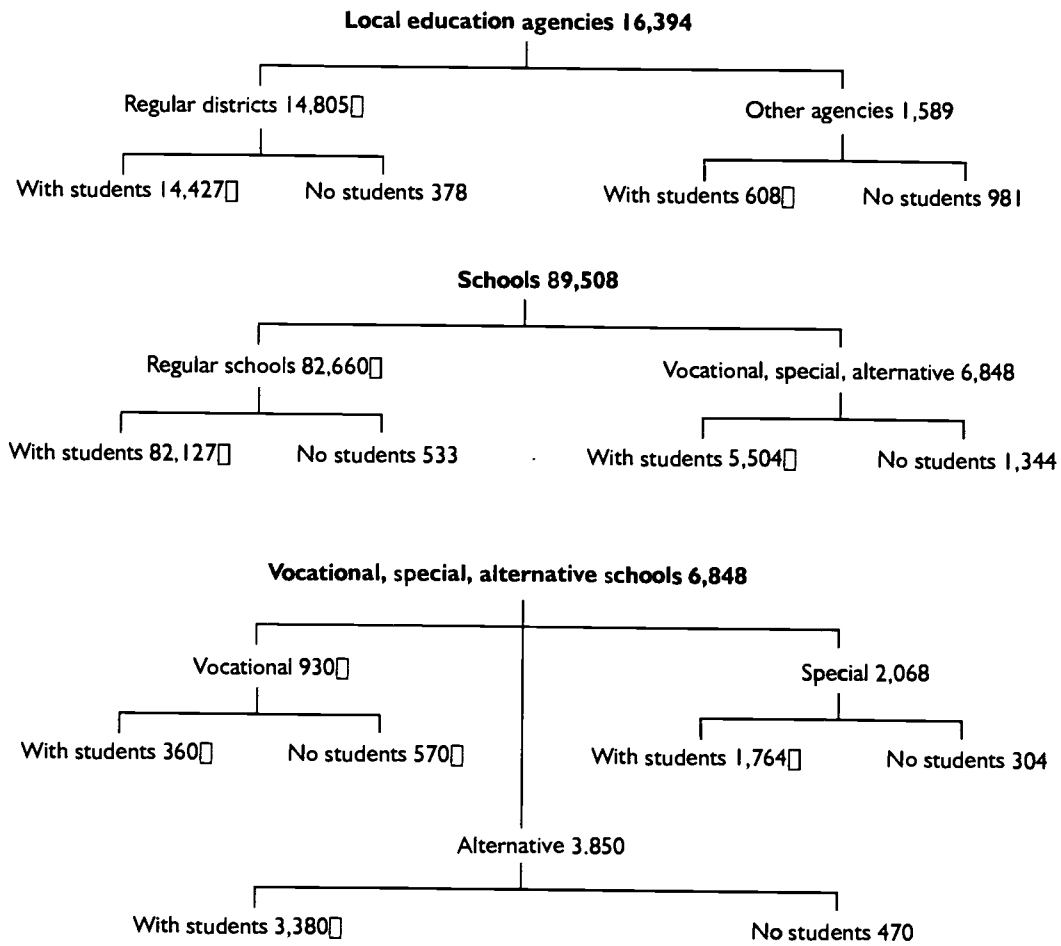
Local education agencies 16,394

Regular districts 14,805

With students 14,427

No students 378

Other agencies 1,589

With students 608

No students 981

Schools 89,508

Regular schools 82,660

With students 82,127

No students 533

Vocational, special, alternative 6,848

With students 5,504

No students 1,344

Vocational, special, alternative schools 6,848

Vocational 930

With students 360

No students 570

Special 2,068

With students 1,764

No students 304

Alternative 3.850

With students 3,380

No students 470